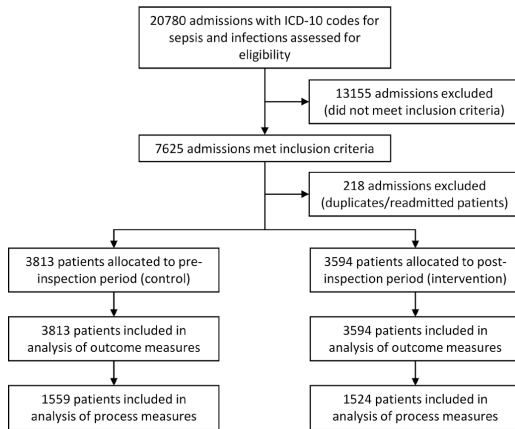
20780 admissions with ICD-10 codes for sepsis and infections assessed for eligibility

13155 admissions excluded (did not meet inclusion criteria)

7625 admissions met inclusion criteria

218 admissions excluded (duplicates/readmitted patients)

3813 patients allocated to pre-inspection period (control)

3813 patients included in analysis of outcome measures

1559 patients included in analysis of process measures

3594 patients allocated to post-inspection period (intervention)

3594 patients included in analysis of outcome measures

1524 patients included in analysis of process measures